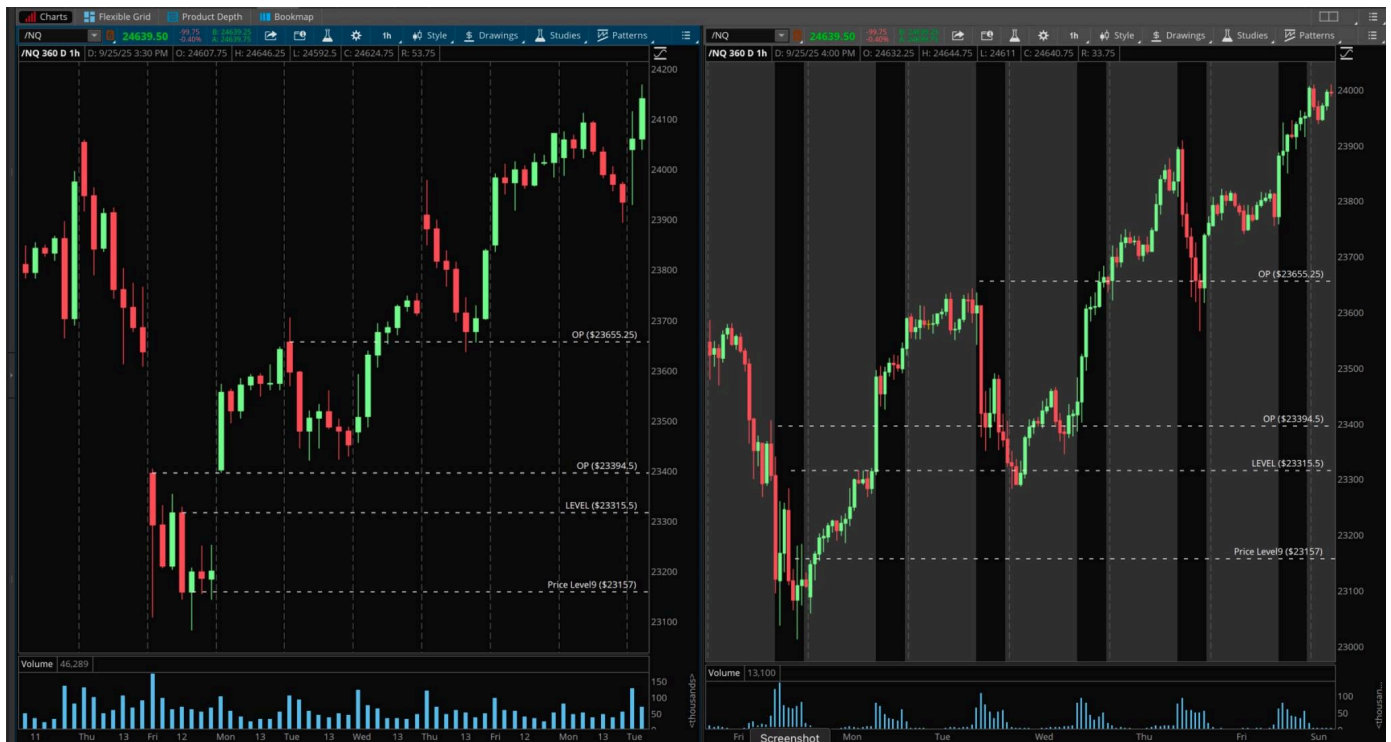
Charts   Flexible Grid   Product Depth   Bookmap

/NQ   24639.50   -99.75 -0.40%   1h   Style   Drawings   Studies   Patterns

/NQ 360 D 1h   D: 9/25/25 3:30 PM   O: 24607.75   H: 24646.25   L: 24592.5   C: 24624.75   R: 53.75

24200
24100
24000
23900
23800
23700
23600
23500
23400
23300
23200
23100

OP ($23655.25)
OP ($23394.5)
LEVEL ($23315.5)
Price Level9 ($23157)

Volume   46,289

150
100
50
0
<thousands>

11   Thu   13   Fri   12   Mon   13   Tue   13   Wed   13   Thu   13   Fri   12   Mon   13   Tue

/NQ   24639.50   -99.75 -0.40%   1h   Style   Drawings   Studies   Patterns

/NQ 360 D 1h   D: 9/25/25 4:00 PM   O: 24632.25   H: 24644.75   L: 24611   C: 24640.75   R: 33.75

24000
23900
23800
23700
23600
23500
23400
23300
23200
23100
23000

OP ($23655.25)
OP ($23394.5)
LEVEL ($23315.5)
Price Level9 ($23157)

Volume   13,100

100
50
0
<thousan

Fri   Screenshot   Mon   Tue   Wed   Thu   Fri   Sun